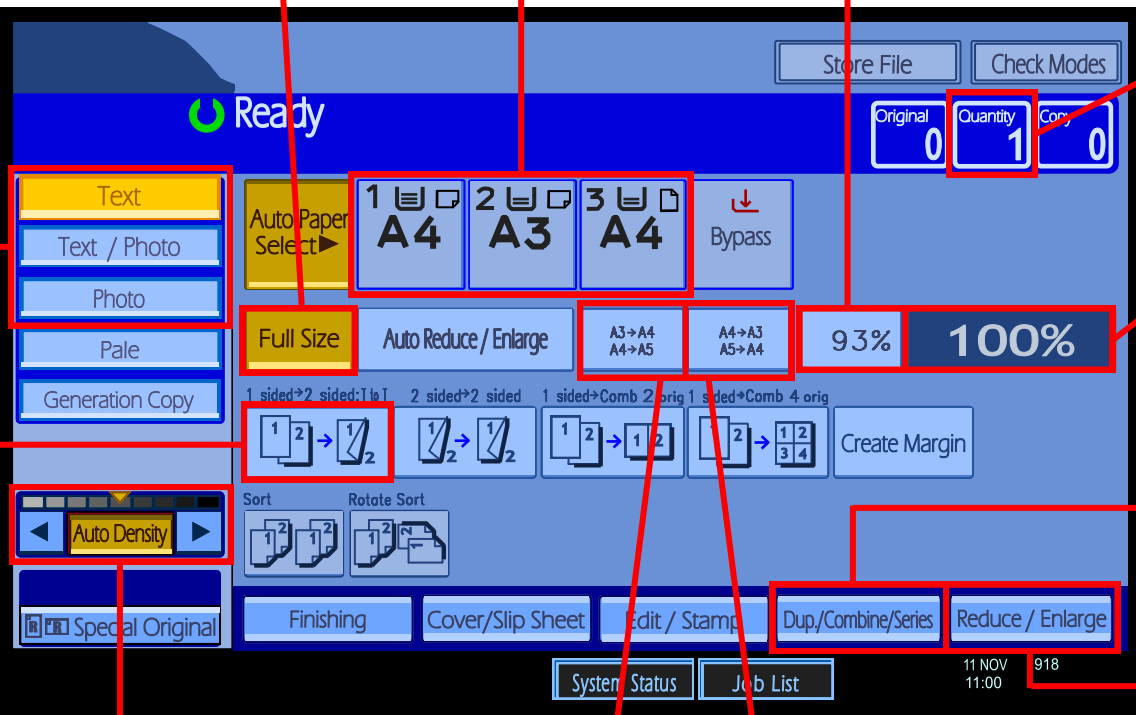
Store File
Check Modes

Ready

Original 0
Quantity 1
Copy 0

Text
Text / Photo
Photo
Pale
Generation Copy

Auto Paper Select▶

1 A4
2 A3
3 A4
Bypass

Full Size
Auto Reduce / Enlarge
A3→A4 A4→A5
A4→A3 A5→A4
93%
100%

1 sided→2 sided:T to T
2 sided→2 sided
1 sided→Comb 2 orig
1 sided→Comb 4 orig
Create Margin

Sort
Rotate Sort

Auto Density

Special Original

Finishing
Cover/Slip Sheet
Edit / Stamp
Dup./Combine/Series
Reduce / Enlarge

System Status
Job List

11 NOV 11:00
918